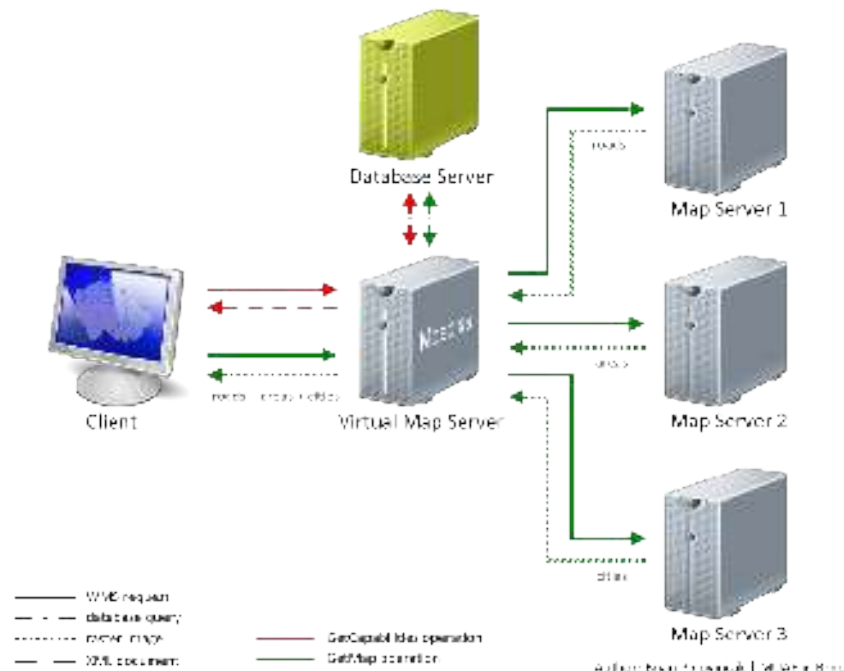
Database Server

Map Server 1

Map Server 2

Map Server 3

Client

Virtual Map Server

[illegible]

tiles

tiles

tiles

raster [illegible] tiles

WMS request
database query
raster image
XML document

GetCapabilities operation
GetMap operation

Author: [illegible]